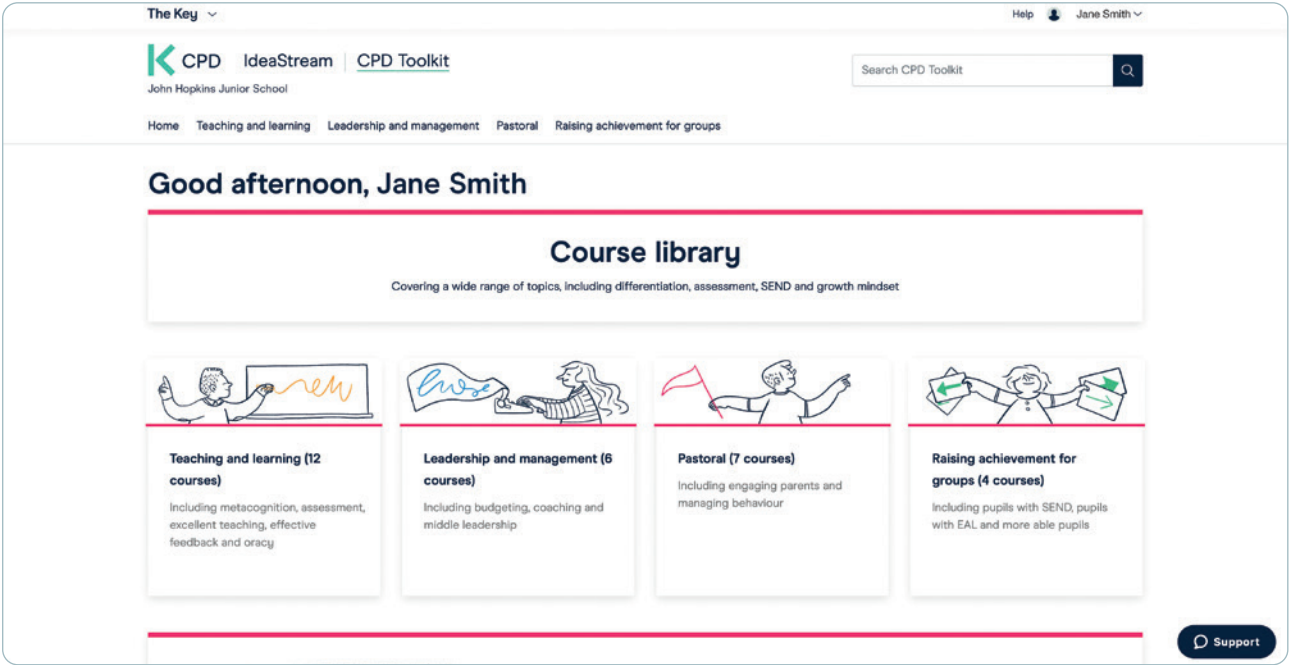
The Key

Help Jane Smith

K CPD IdeaStream | CPD Toolkit

John Hopkins Junior School

Search CPD Toolkit

Home Teaching and learning Leadership and management Pastoral Raising achievement for groups

Good afternoon, Jane Smith

Course library

Covering a wide range of topics, including differentiation, assessment, SEND and growth mindset

Teaching and learning (12 courses)

Including metacognition, assessment, excellent teaching, effective feedback and oracy

Leadership and management (6 courses)

Including budgeting, coaching and middle leadership

Pastoral (7 courses)

Including engaging parents and managing behaviour

Raising achievement for groups (4 courses)

Including pupils with SEND, pupils with EAL and more able pupils

Support